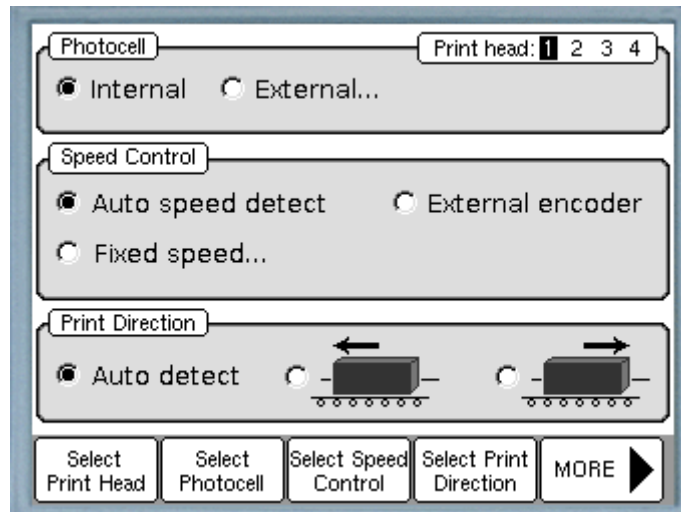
Photocell

Print head: 1 2 3 4

Internal External...

Speed Control

Auto speed detect External encoder

Fixed speed...

Print Direction

Auto detect

Select Print Head | Select Photocell | Select Speed Control | Select Print Direction | MORE